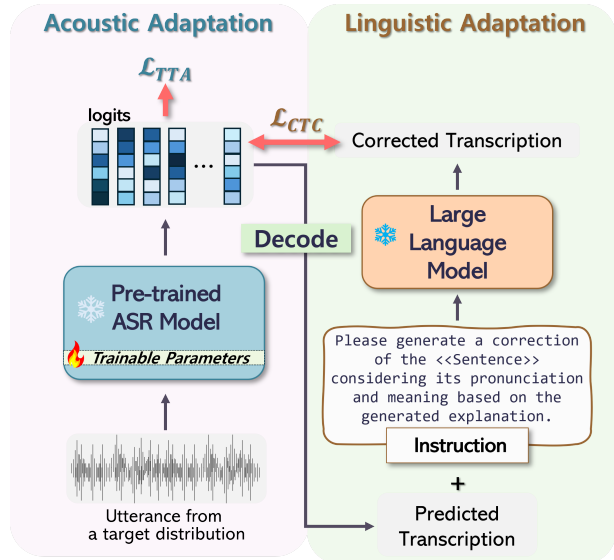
Acoustic Adaptation

Linguistic Adaptation

$\mathcal{L}_{TTA}$

logits

...

$\mathcal{L}_{CTC}$

Corrected Transcription

Decode

Large Language Model

Pre-trained ASR Model

Trainable Parameters

Please generate a correction of the <<Sentence>> considering its pronunciation and meaning based on the generated explanation.

Instruction

+

Utterance from a target distribution

Predicted Transcription